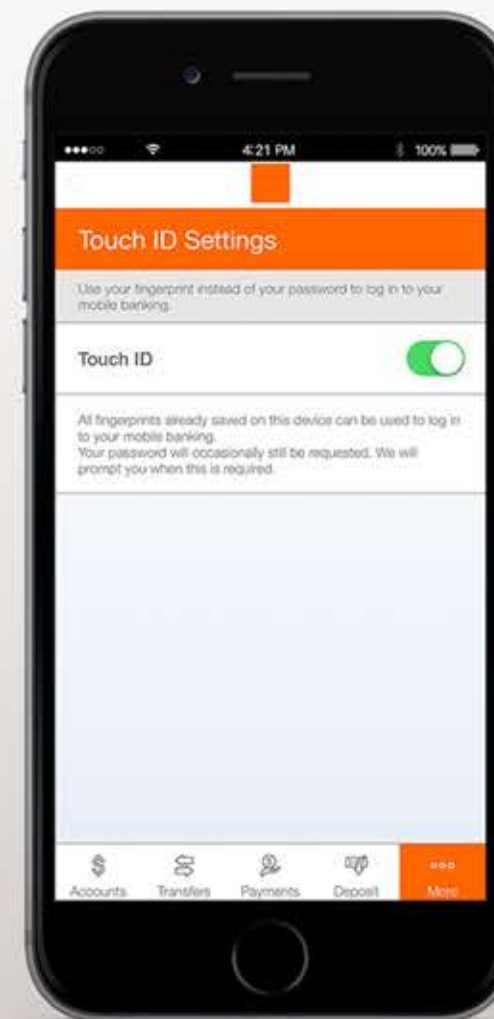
4:21 PM 100%

Touch ID Settings

Use your fingerprint instead of your password to log in to your mobile banking.

Touch ID

All fingerprints already saved on this device can be used to log in to your mobile banking.
Your password will occasionally still be requested. We will prompt you when this is required.

Accounts Transfers Payments Deposit More